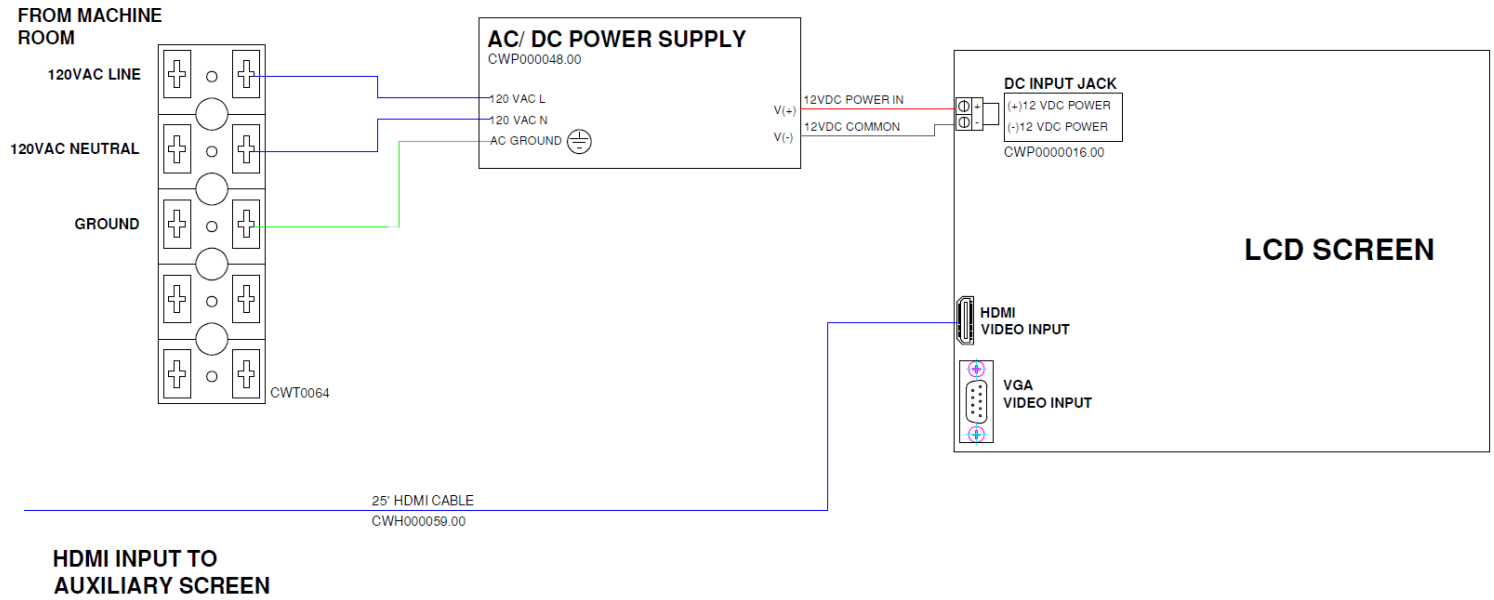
FROM MACHINE ROOM

120VAC LINE

120VAC NEUTRAL

GROUND

CWT0064

AC/ DC POWER SUPPLY
CWP000048.00

120 VAC L
120 VAC N
AC GROUND

V(+)
V(-)

12VDC POWER IN
12VDC COMMON

DC INPUT JACK
+
-
(+)12 VDC POWER
(-)12 VDC POWER
CWP0000016.00

LCD SCREEN

HDMI VIDEO INPUT

VGA VIDEO INPUT

25' HDMI CABLE
CWH000059.00

HDMI INPUT TO AUXILIARY SCREEN